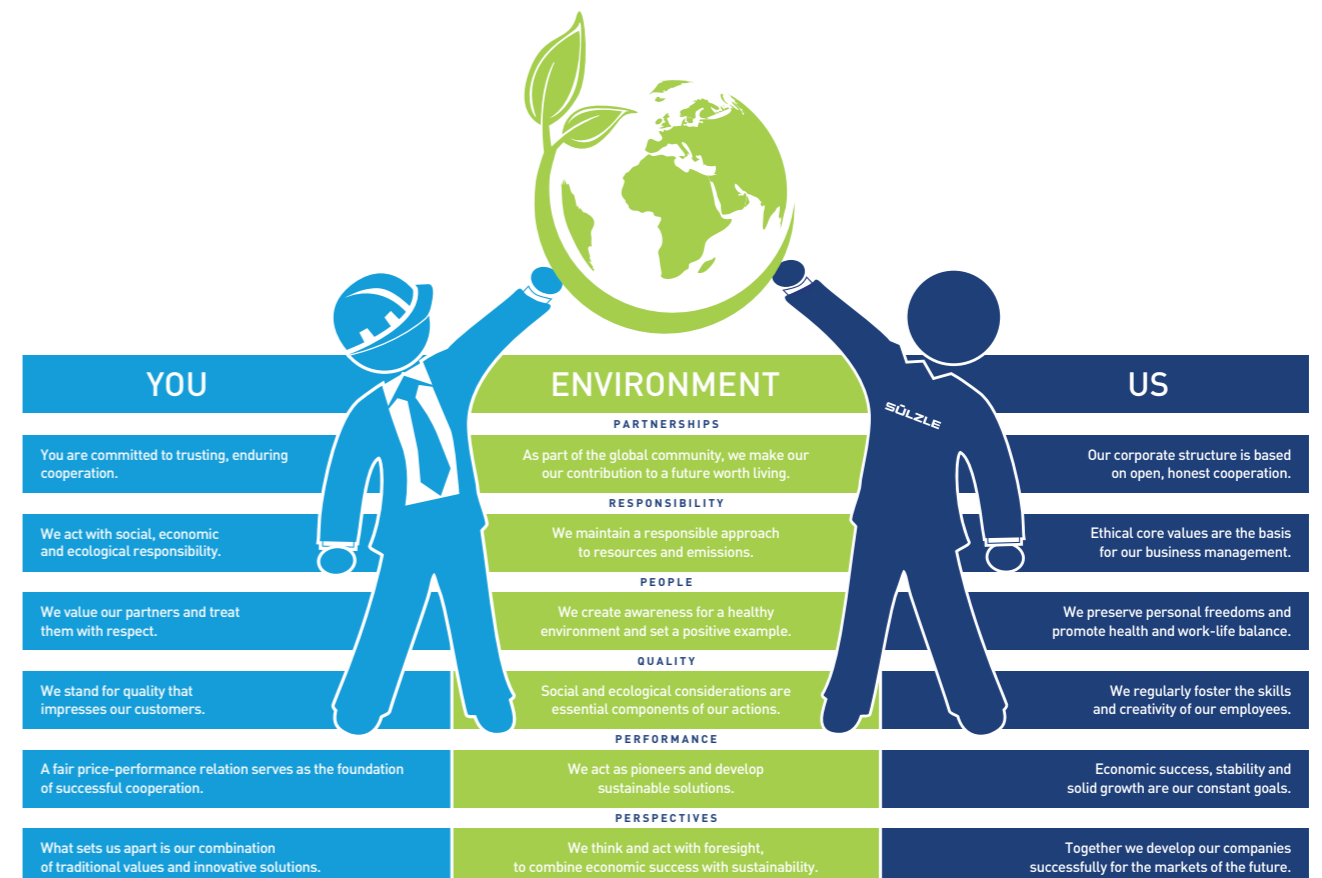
YOU

ENVIRONMENT

US

SÜLZLE

PARTNERSHIPS

You are committed to trusting, enduring cooperation.

As part of the global community, we make our our contribution to a future worth living.

Our corporate structure is based on open, honest cooperation.

RESPONSIBILITY

We act with social, economic and ecological responsibility.

We maintain a responsible approach to resources and emissions.

Ethical core values are the basis for our business management.

PEOPLE

We value our partners and treat them with respect.

We create awareness for a healthy environment and set a positive example.

We preserve personal freedoms and promote health and work-life balance.

QUALITY

We stand for quality that impresses our customers.

Social and ecological considerations are essential components of our actions.

We regularly foster the skills and creativity of our employees.

PERFORMANCE

A fair price-performance relation serves as the foundation of successful cooperation.

We act as pioneers and develop sustainable solutions.

Economic success, stability and solid growth are our constant goals.

PERSPECTIVES

What sets us apart is our combination of traditional values and innovative solutions.

We think and act with foresight, to combine economic success with sustainability.

Together we develop our companies successfully for the markets of the future.